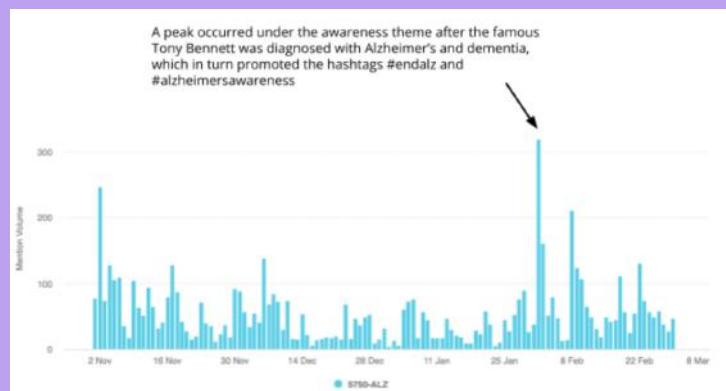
A peak occurred under the awareness theme after the famous Tony Bennett was diagnosed with Alzheimer's and dementia, which in turn promoted the hashtags #endalz and #alzheimersawareness

300
200
100
0

Mention Volume

2 Nov
16 Nov
30 Nov
14 Dec
28 Dec
11 Jan
25 Jan
8 Feb
22 Feb
8 Mar

5750-ALZ